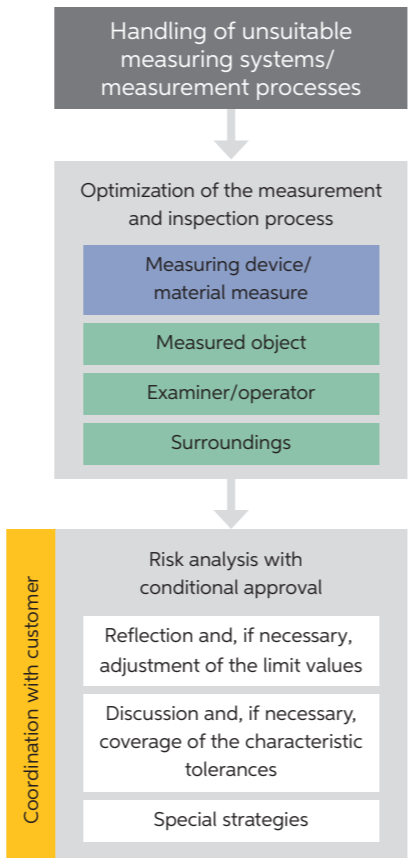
Handling of unsuitable measuring systems/ measurement processes

Optimization of the measurement and inspection process

Measuring device/ material measure

Measured object

Examiner/operator

Surroundings

Coordination with customer

Risk analysis with conditional approval

Reflection and, if necessary, adjustment of the limit values

Discussion and, if necessary, coverage of the characteristic tolerances

Special strategies